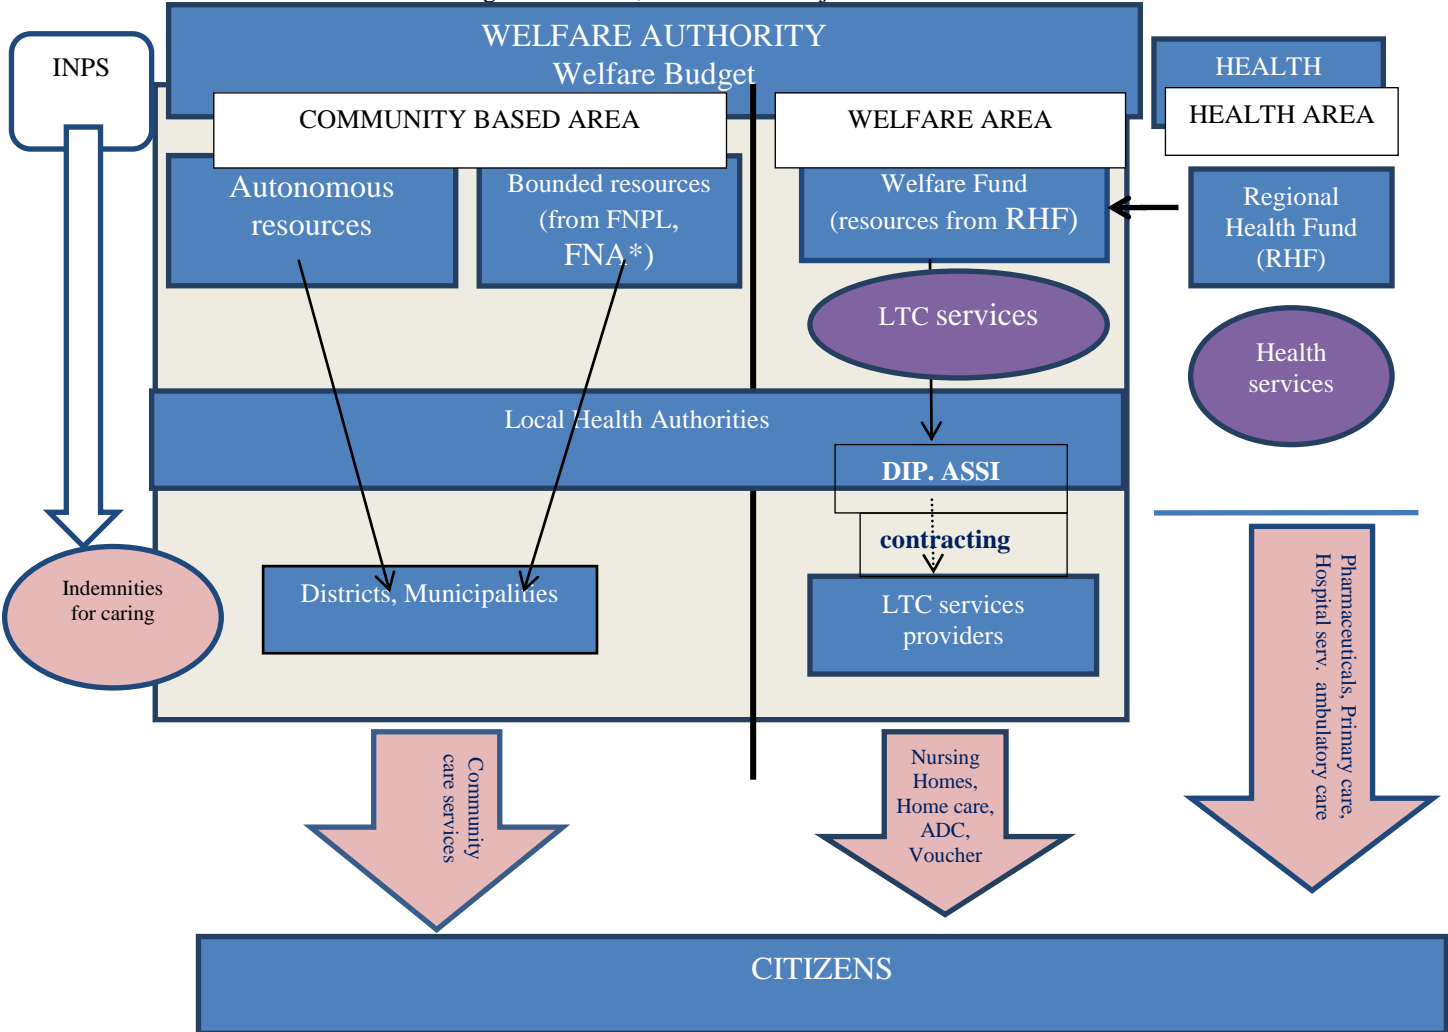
INPS

WELFARE AUTHORITY
Welfare Budget

HEALTH

HEALTH AREA

COMMUNITY BASED AREA

WELFARE AREA

Autonomous resources

Bounded resources (from FNPL, FNA*)

Welfare Fund (resources from RHF)

Regional Health Fund (RHF)

LTC services

Health services

Local Health Authorities

DIP. ASSI

contracting

Indemnities for caring

Districts, Municipalities

LTC services providers

Pharmaceuticals, Primary care, Hospital serv. ambulatory care

Community care services

Nursing Homes, Home care, ADC, Voucher

CITIZENS